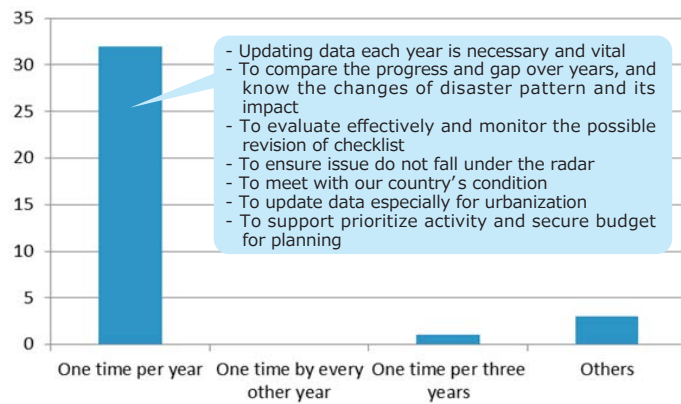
35
30
25
20
15
10
5
0

- Updating data each year is necessary and vital
- To compare the progress and gap over years, and know the changes of disaster pattern and its impact
- To evaluate effectively and monitor the possible revision of checklist
- To ensure issue do not fall under the radar
- To meet with our country's condition
- To update data especially for urbanization
- To support prioritize activity and secure budget for planning

One time per year
One time by every other year
One time per three years
Others